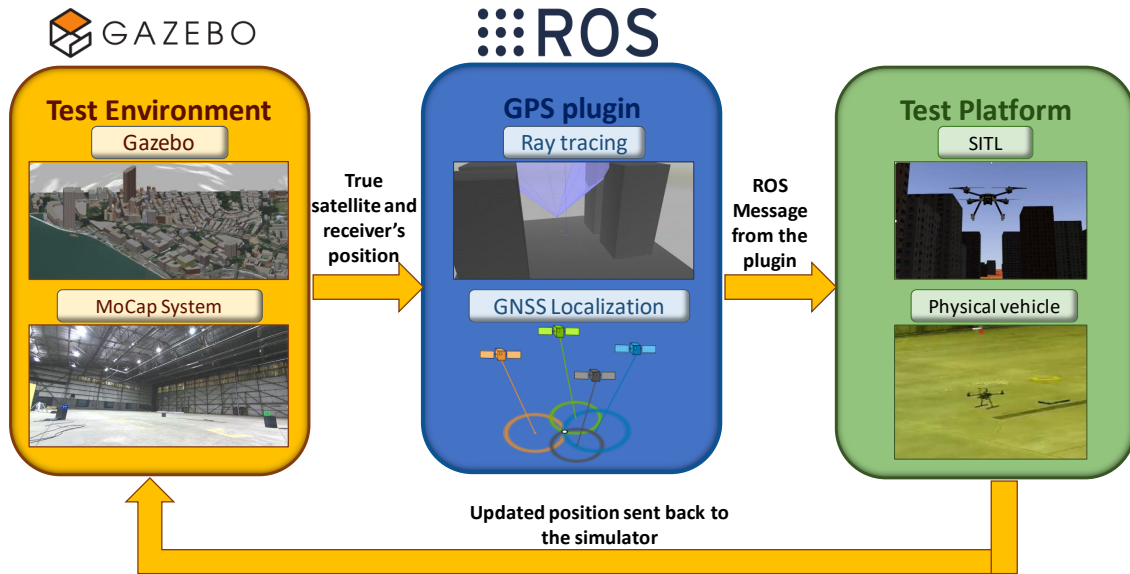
GAZEBO

ROS

Test Environment

Gazebo

MoCap System

True satellite and receiver's position

GPS plugin

Ray tracing

GNSS Localization

ROS Message from the plugin

Test Platform

SITL

Physical vehicle

Updated position sent back to the simulator